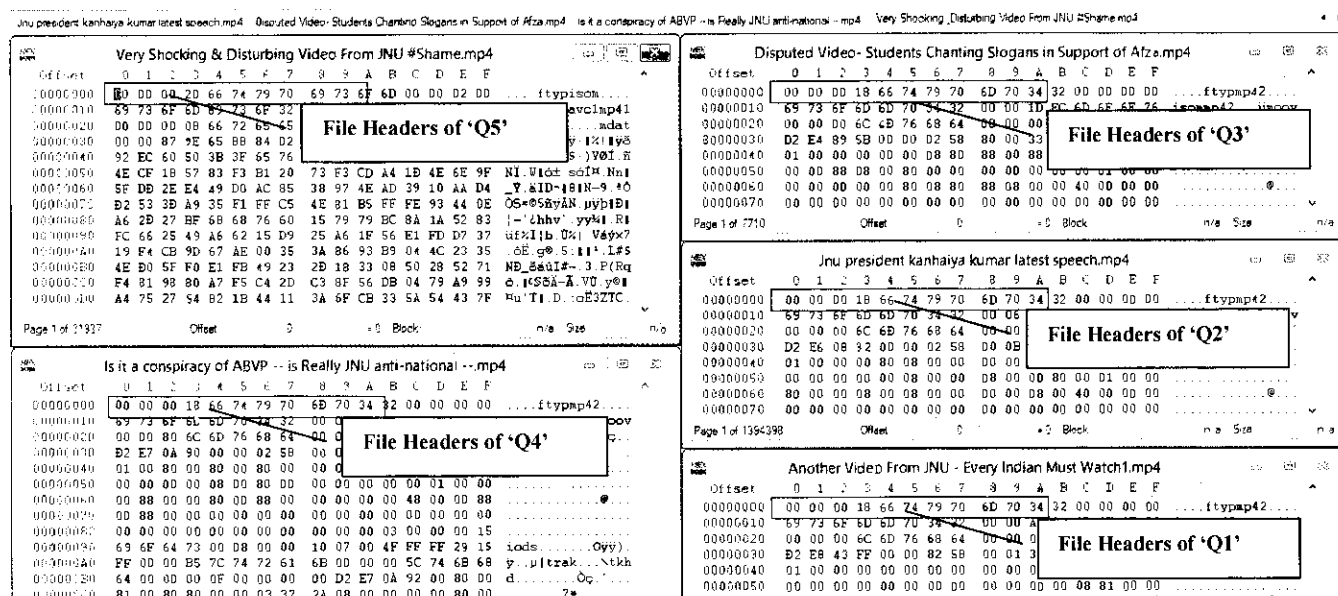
Jnu president kanhaiya kumar latest speech.mp4   Disputed Video- Students Chanting Slogans in Support of Afza.mp4   Is it a conspiracy of ABVP -- is Really JNU anti-national -- mp4   Very Shocking ,Disturbing Video From JNU #Shame.mp4

Very Shocking & Disturbing Video From JNU #Shame.mp4

| Offset | 0 | 1 | 2 | 3 | 4 | 5 | 6 | 7 | 8 | 9 | A | B | C | D | E | F | |
|---|---|---|---|---|---|---|---|---|---|---|---|---|---|---|---|---|---|
| 00000000 | 00 | 00 | 00 | 20 | 66 | 74 | 79 | 70 | 69 | 73 | 6F | 6D | 00 | 00 | 02 | 00 | .... ftypisom.... |
| 00000010 | 69 | 73 | 6F | 6D | 69 | 73 | 6F | 32 | | | | | | | | | avc1mp41 |
| 00000020 | 00 | 00 | 00 | 08 | 66 | 72 | 65 | 65 | | | | | | | | | mdat |
| 00000030 | 00 | 00 | 87 | 9E | 65 | 88 | 84 | D2 | | | | | | | | | |
| 00000040 | 92 | EC | 60 | 50 | 3B | 3F | 65 | 76 | | | | | | | | | |
| 00000050 | 4E | CF | 1B | 57 | 83 | F3 | B1 | 20 | 73 | F3 | CD | A4 | 1D | 4E | 6E | 9F | |
| 00000060 | 5F | DD | 2E | E4 | 49 | D0 | AC | 85 | 38 | 97 | 4E | AD | 39 | 10 | AA | D4 | |
| 00000070 | D2 | 53 | 3D | A9 | 35 | F1 | FF | C5 | 4E | 81 | B5 | FF | FE | 93 | 44 | 0E | |
| 00000080 | A6 | 2D | 27 | BF | 6B | 68 | 76 | 60 | 15 | 79 | 79 | BC | 8A | 1A | 52 | 83 | |
| 00000090 | FC | 66 | 25 | 49 | A6 | 62 | 15 | D9 | 25 | A6 | 1F | 56 | E1 | FD | D7 | 37 | |
| 000000A0 | 19 | F4 | CB | 9D | 67 | AE | 00 | 35 | 3A | 86 | 93 | B9 | 04 | 4C | 23 | 35 | |
| 000000B0 | 4E | D0 | 5F | F0 | E1 | FB | 49 | 23 | 2D | 18 | 33 | 08 | 50 | 28 | 52 | 71 | |
| 000000C0 | F4 | 81 | 98 | 80 | A7 | F5 | C4 | 2D | C3 | 8F | 56 | DB | 04 | 79 | A9 | 99 | |
| 000000D0 | A4 | 75 | 27 | 54 | B2 | 1B | 44 | 11 | 3A | 6F | CB | 33 | 5A | 54 | 43 | 7F | |

File Headers of 'Q5'

Page 1 of 21937   Offset   0   Block   n/a   Size   n/a

Disputed Video- Students Chanting Slogans in Support of Afza.mp4

| Offset | 0 | 1 | 2 | 3 | 4 | 5 | 6 | 7 | 8 | 9 | A | B | C | D | E | F | |
|---|---|---|---|---|---|---|---|---|---|---|---|---|---|---|---|---|---|
| 00000000 | 00 | 00 | 00 | 18 | 66 | 74 | 79 | 70 | 6D | 70 | 34 | 32 | 00 | 00 | 00 | 00 | ....ftypmp42.... |
| 00000010 | 69 | 73 | 6F | 6D | 6D | 70 | 34 | 32 | 00 | 00 | 1D | | | | | | isommp42 |
| 00000020 | 00 | 00 | 00 | 6C | 6D | 76 | 68 | 64 | 00 | 00 | 00 | | | | | | |
| 00000030 | D2 | E4 | 89 | 5B | 00 | 00 | D2 | 58 | 80 | 00 | 33 | | | | | | |
| 00000040 | 01 | 00 | 00 | 00 | 00 | 00 | D8 | 80 | 88 | 00 | 88 | | | | | | |
| 00000050 | 00 | 00 | 88 | 08 | 00 | 80 | 00 | 00 | | | | | | | | | |
| 00000060 | 00 | 00 | 00 | 00 | 00 | 00 | 80 | 08 | 80 | 88 | 08 | 00 | 00 | 40 | 00 | 00 | 00 |
| 00000070 | 00 | 00 | 00 | 00 | 00 | 00 | 00 | 00 | 00 | 00 | 00 | 00 | 00 | 00 | 00 | 00 | |

File Headers of 'Q3'

Page 1 of 7710   Offset   0   Block   n/a   Size   n/a

Jnu president kanhaiya kumar latest speech.mp4

| Offset | 0 | 1 | 2 | 3 | 4 | 5 | 6 | 7 | 8 | 9 | A | B | C | D | E | F | |
|---|---|---|---|---|---|---|---|---|---|---|---|---|---|---|---|---|---|
| 00000000 | 00 | 00 | 00 | 18 | 66 | 74 | 79 | 70 | 6D | 70 | 34 | 32 | 00 | 00 | 00 | 00 | ....ftypmp42.... |
| 00000010 | 69 | 73 | 6F | 6D | 6D | 70 | 34 | 32 | 00 | 06 | | | | | | | |
| 00000020 | 00 | 00 | 00 | 6C | 6D | 76 | 68 | 64 | 00 | 00 | | | | | | | |
| 00000030 | D2 | E6 | 08 | 32 | 00 | 00 | 02 | 58 | 00 | 0B | | | | | | | |
| 00000040 | 01 | 00 | 00 | 00 | 00 | 80 | 08 | 00 | 00 | 00 | | | | | | | |
| 00000050 | 00 | 00 | 00 | 00 | 00 | 08 | 00 | 00 | D8 | 00 | 00 | 80 | 00 | 01 | 00 | 00 | |
| 00000060 | 80 | 00 | 00 | 08 | 00 | 00 | 00 | 00 | 00 | 00 | D8 | 00 | 40 | 00 | 00 | 00 | ..........@.... |
| 00000070 | 00 | 00 | 00 | 00 | 00 | 00 | 00 | 00 | 00 | 00 | 00 | 00 | 00 | 00 | 00 | 00 | |

File Headers of 'Q2'

Page 1 of 1394398   Offset   0   Block   n/a   Size   n/a

Is it a conspiracy of ABVP -- is Really JNU anti-national --.mp4

| Offset | 0 | 1 | 2 | 3 | 4 | 5 | 6 | 7 | 8 | 9 | A | B | C | D | E | F | |
|---|---|---|---|---|---|---|---|---|---|---|---|---|---|---|---|---|---|
| 00000000 | 00 | 00 | 00 | 18 | 66 | 74 | 79 | 70 | 6D | 70 | 34 | 32 | 00 | 00 | 00 | 00 | ....ftypmp42.... |
| 00000010 | 69 | 73 | 6F | 6D | 6D | 70 | 34 | 32 | 00 | | | | | | | | |
| 00000020 | 00 | 00 | 00 | 6C | 6D | 76 | 68 | 64 | 00 | | | | | | | | |
| 00000030 | D2 | E7 | 0A | 90 | 00 | 00 | 02 | 58 | 00 | | | | | | | | |
| 00000040 | 01 | 00 | 80 | 00 | 80 | 00 | 80 | 00 | 00 | | | | | | | | |
| 00000050 | 00 | 00 | 00 | 00 | 00 | 08 | 00 | 00 | 00 | 00 | 00 | 00 | 00 | 01 | 00 | 00 | |
| 00000060 | 00 | 88 | 00 | 00 | 80 | 00 | 88 | 00 | 00 | 00 | 00 | 00 | 48 | 00 | 00 | 88 | .........@... |
| 00000070 | 00 | 88 | 00 | 00 | 00 | 00 | 00 | 00 | 00 | 00 | 00 | 00 | 00 | 00 | 00 | 00 | |
| 00000080 | 00 | 00 | 00 | 00 | 00 | 00 | 00 | 00 | 00 | 00 | 00 | 03 | 00 | 00 | 00 | 15 | |
| 00000090 | 69 | 6F | 64 | 73 | 00 | 00 | 00 | 00 | 10 | 07 | 00 | 4F | FF | FF | 29 | 15 | iods.....Oÿÿ). |
| 000000A0 | FF | 00 | 00 | B5 | 7C | 74 | 72 | 61 | 6B | 00 | 00 | 00 | 5C | 74 | 6B | 68 | ÿ..µ\|trak...\tkh |
| 000000B0 | 64 | 00 | 00 | 00 | 0F | 00 | 00 | 00 | 00 | D2 | E7 | 0A | 92 | 00 | 80 | 00 | d.........Òç.' |
| 000000C0 | 81 | 00 | 80 | 80 | 00 | 00 | 03 | 32 | 2A | 08 | 00 | 00 | 00 | 80 | 00 | 00 | |

File Headers of 'Q4'

Another Video From JNU - Every Indian Must Watch1.mp4

| Offset | 0 | 1 | 2 | 3 | 4 | 5 | 6 | 7 | 8 | 9 | A | B | C | D | E | F | |
|---|---|---|---|---|---|---|---|---|---|---|---|---|---|---|---|---|---|
| 00000000 | 00 | 00 | 00 | 18 | 66 | 74 | 79 | 70 | 6D | 70 | 34 | 32 | 00 | 00 | 00 | 00 | ....ftypmp42.... |
| 00000010 | 69 | 73 | 6F | 6D | 6D | 70 | 34 | 32 | 00 | 00 | A | | | | | | |
| 00000020 | 00 | 00 | 00 | 6C | 6D | 76 | 68 | 64 | 00 | 00 | 0 | | | | | | |
| 00000030 | D2 | E8 | 43 | FF | 00 | 00 | 82 | 58 | 00 | 01 | 3 | | | | | | |
| 00000040 | 01 | 00 | 00 | 00 | 00 | 00 | 00 | 00 | 00 | 00 | 0 | | | | | | |
| 00000050 | 00 | 00 | 00 | 00 | 00 | 00 | 00 | 00 | 00 | 00 | 00 | 00 | 08 | 81 | 00 | 00 | |

File Headers of 'Q1'